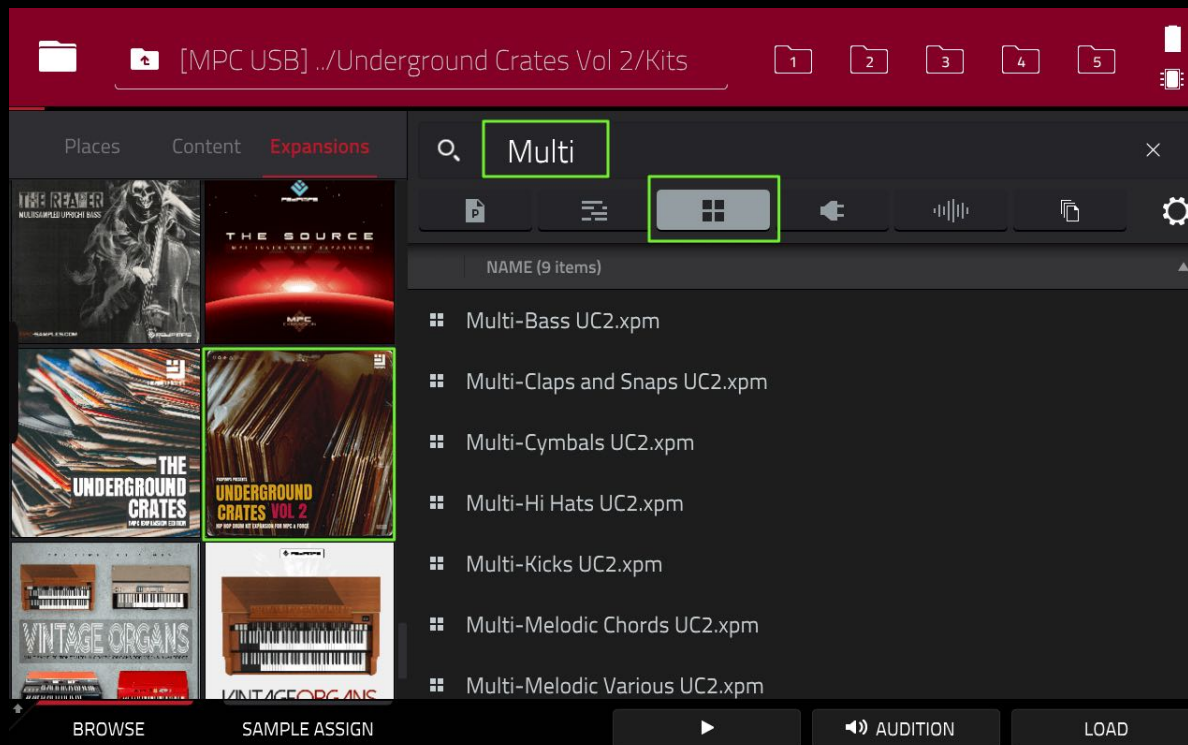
[MPC USB] ../Underground Crates Vol 2/Kits

1 2 3 4 5

Places Content Expansions

Multi

NAME (9 items)

THE REAPER
MULTISAMPLED UPRIGHT BASS

THE SOURCE
MPC INSTRUMENT EXPANSION

THE UNDERGROUND CRATES
MPC EXPANSION EDITION

UNDERGROUND CRATES VOL 2
HIP HOP DRUM KIT EXPANSION FOR MPC & FORCE

VINTAGE ORGANS

VINTAGE ORGANS

Multi-Bass UC2.xpm

Multi-Claps and Snaps UC2.xpm

Multi-Cymbals UC2.xpm

Multi-Hi Hats UC2.xpm

Multi-Kicks UC2.xpm

Multi-Melodic Chords UC2.xpm

Multi-Melodic Various UC2.xpm

BROWSE SAMPLE ASSIGN AUDITION LOAD